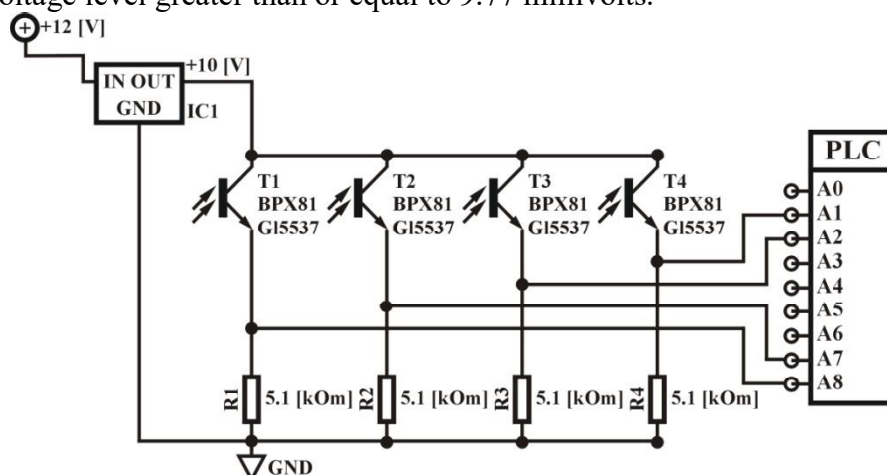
oltage level greater than or equal to 9.77 millivolts.

+12 [V]

IN OUT
GND
IC1
+10 [V]

T1
BPX81
GI5537

T2
BPX81
GI5537

T3
BPX81
GI5537

T4
BPX81
GI5537

PLC
A0
A1
A2
A3
A4
A5
A6
A7
A8

R1 5.1 [kOm]
R2 5.1 [kOm]
R3 5.1 [kOm]
R4 5.1 [kOm]

GND